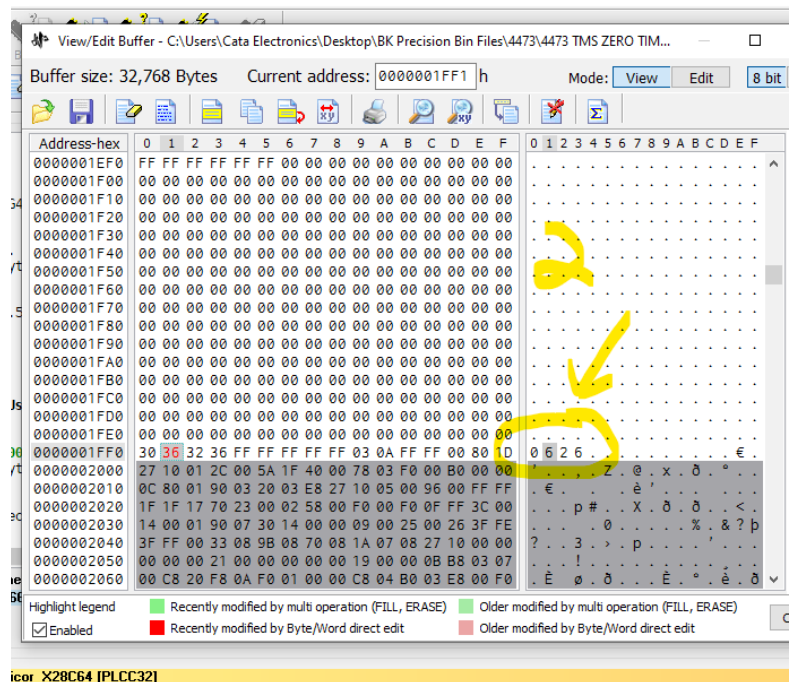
View/Edit Buffer - C:\Users\Cata Electronics\Desktop\BK Precision Bin Files\4473\4473 TMS ZERO TIM...

Buffer size: 32,768 Bytes Current address: 0000001FF1 h Mode: View Edit 8 bit

| Address-hex | 0 | 1 | 2 | 3 | 4 | 5 | 6 | 7 | 8 | 9 | A | B | C | D | E | F | 0123456789ABCDEF |
|---|---|---|---|---|---|---|---|---|---|---|---|---|---|---|---|---|---|
| 0000001EF0 | FF | FF | FF | FF | FF | FF | 00 | 00 | 00 | 00 | 00 | 00 | 00 | 00 | 00 | 00 | ................ |
| 0000001F00 | 00 | 00 | 00 | 00 | 00 | 00 | 00 | 00 | 00 | 00 | 00 | 00 | 00 | 00 | 00 | 00 | ................ |
| 0000001F10 | 00 | 00 | 00 | 00 | 00 | 00 | 00 | 00 | 00 | 00 | 00 | 00 | 00 | 00 | 00 | 00 | ................ |
| 0000001F20 | 00 | 00 | 00 | 00 | 00 | 00 | 00 | 00 | 00 | 00 | 00 | 00 | 00 | 00 | 00 | 00 | ................ |
| 0000001F30 | 00 | 00 | 00 | 00 | 00 | 00 | 00 | 00 | 00 | 00 | 00 | 00 | 00 | 00 | 00 | 00 | ................ |
| 0000001F40 | 00 | 00 | 00 | 00 | 00 | 00 | 00 | 00 | 00 | 00 | 00 | 00 | 00 | 00 | 00 | 00 | ................ |
| 0000001F50 | 00 | 00 | 00 | 00 | 00 | 00 | 00 | 00 | 00 | 00 | 00 | 00 | 00 | 00 | 00 | 00 | ................ |
| 0000001F60 | 00 | 00 | 00 | 00 | 00 | 00 | 00 | 00 | 00 | 00 | 00 | 00 | 00 | 00 | 00 | 00 | ................ |
| 0000001F70 | 00 | 00 | 00 | 00 | 00 | 00 | 00 | 00 | 00 | 00 | 00 | 00 | 00 | 00 | 00 | 00 | ................ |
| 0000001F80 | 00 | 00 | 00 | 00 | 00 | 00 | 00 | 00 | 00 | 00 | 00 | 00 | 00 | 00 | 00 | 00 | ................ |
| 0000001F90 | 00 | 00 | 00 | 00 | 00 | 00 | 00 | 00 | 00 | 00 | 00 | 00 | 00 | 00 | 00 | 00 | ................ |
| 0000001FA0 | 00 | 00 | 00 | 00 | 00 | 00 | 00 | 00 | 00 | 00 | 00 | 00 | 00 | 00 | 00 | 00 | ................ |
| 0000001FB0 | 00 | 00 | 00 | 00 | 00 | 00 | 00 | 00 | 00 | 00 | 00 | 00 | 00 | 00 | 00 | 00 | ................ |
| 0000001FC0 | 00 | 00 | 00 | 00 | 00 | 00 | 00 | 00 | 00 | 00 | 00 | 00 | 00 | 00 | 00 | 00 | ................ |
| 0000001FD0 | 00 | 00 | 00 | 00 | 00 | 00 | 00 | 00 | 00 | 00 | 00 | 00 | 00 | 00 | 00 | 00 | ................ |
| 0000001FE0 | 00 | 00 | 00 | 00 | 00 | 00 | 00 | 00 | 00 | 00 | 00 | 00 | 00 | 00 | 00 | 00 | ................ |
| 0000001FF0 | 30 | 36 | 32 | 36 | FF | FF | FF | FF | 03 | 0A | FF | FF | 00 | 80 | 1D | 00 | 0626........€.. |
| 0000002000 | 27 | 10 | 01 | 2C | 00 | 5A | 1F | 40 | 00 | 78 | 03 | F0 | 00 | B0 | 00 | 00 | '..,.Z.@.x.ð.°.. |
| 0000002010 | 0C | 80 | 01 | 90 | 03 | 20 | 03 | E8 | 27 | 10 | 05 | 00 | 96 | 00 | FF | FF | .€.... .è'...... |
| 0000002020 | 1F | 1F | 17 | 70 | 23 | 00 | 02 | 58 | 00 | F0 | 0F | FF | 3C | 00 | ... | | ...p#..X.ð..<. |
| 0000002030 | 14 | 00 | 01 | 90 | 07 | 30 | 14 | 00 | 00 | 09 | 00 | 25 | 00 | 26 | 3F | FE | .....0....%.&?þ |
| 0000002040 | 3F | FF | 00 | 33 | 08 | 9B | 08 | 70 | 08 | 1A | 07 | 08 | 27 | 10 | 00 | 00 | ?..3.›.p....'... |
| 0000002050 | 00 | 00 | 00 | 21 | 00 | 00 | 00 | 00 | 19 | 00 | 00 | 0B | B8 | 03 | 07 | | ...!........¸.. |
| 0000002060 | 00 | C8 | 20 | F8 | 0A | F0 | 01 | 00 | 00 | C8 | 04 | B0 | 03 | E8 | 00 | F0 | .È ø.ð...È.°.è.ð |

2

Highlight legend
Enabled
Recently modified by multi operation (FILL, ERASE)
Older modified by multi operation (FILL, ERASE)
Recently modified by Byte/Word direct edit
Older modified by Byte/Word direct edit

icor X28C64 [PLCC32]